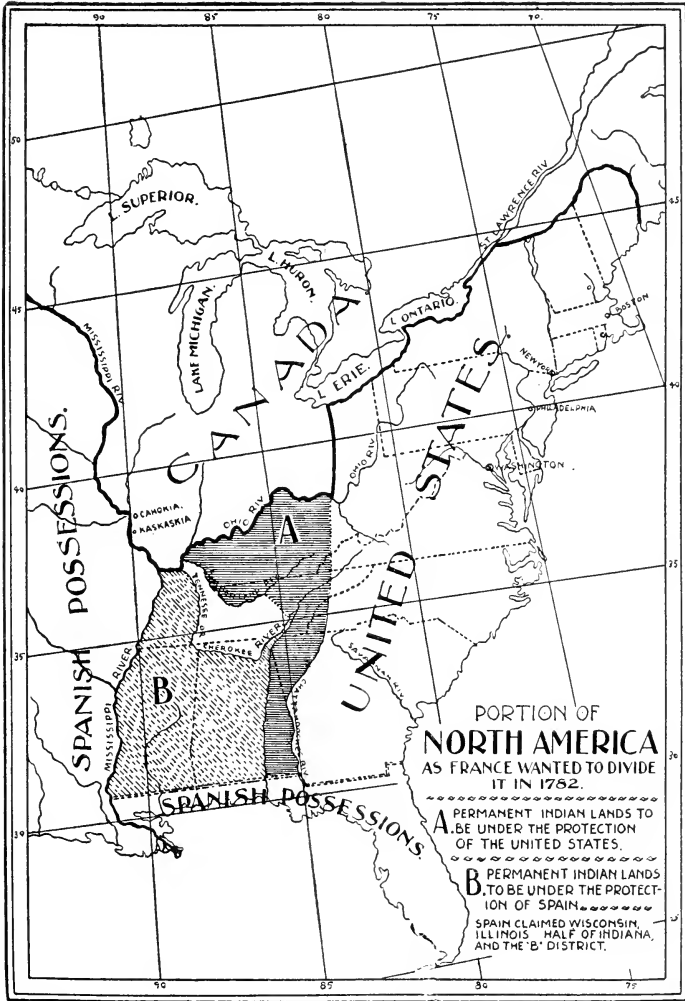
90 85 80 75 70

50 45 45 40 40 35 35 30 30

L. SUPERIOR.

ST. LAWRENCE RIV.

L. HURON.

LAKE MICHIGAN.

MISSISSIPPI RIV.

CANADA

L. ONTARIO.

BOSTON

NEW YORK

L. ERIE.

PHILADELPHIA

SPANISH POSSESSIONS.

UNITED STATES.

WASHINGTON

OHIO RIV.

CAHOKIA.

KASKASKIA

OHIO RIV.

A

TENNESSEE R.

CHEROKEE RIVER

RIVER

MISSISSIPPI

B

SAVANNAH RIV.

PORTION OF
NORTH AMERICA
AS FRANCE WANTED TO DIVIDE IT IN 1782.

SPANISH POSSESSIONS.

A. PERMANENT INDIAN LANDS TO BE UNDER THE PROTECTION OF THE UNITED STATES.

B. PERMANENT INDIAN LANDS TO BE UNDER THE PROTECTION OF SPAIN.

SPAIN CLAIMED WISCONSIN, ILLINOIS HALF OF INDIANA, AND THE "B" DISTRICT.

90 85 80 75